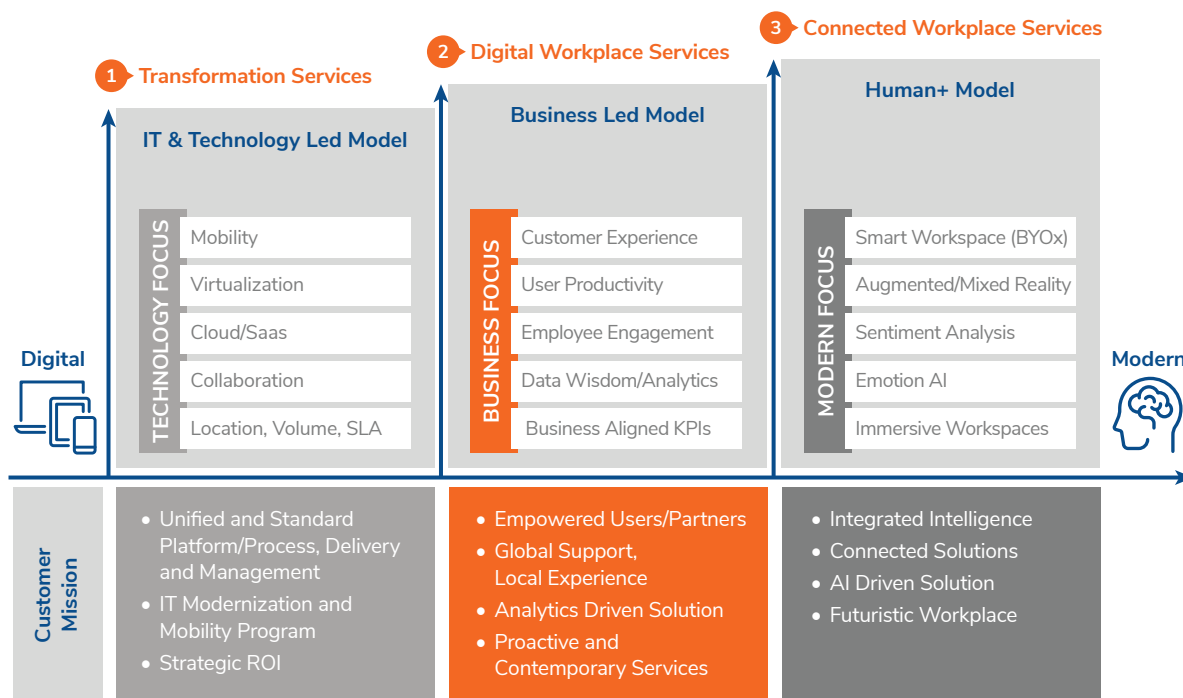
1 Transformation Services

2 Digital Workplace Services

3 Connected Workplace Services

IT & Technology Led Model

TECHNOLOGY FOCUS

Mobility

Virtualization

Cloud/Saas

Collaboration

Location, Volume, SLA

Business Led Model

BUSINESS FOCUS

Customer Experience

User Productivity

Employee Engagement

Data Wisdom/Analytics

Business Aligned KPIs

Human+ Model

MODERN FOCUS

Smart Workspace (BYOx)

Augmented/Mixed Reality

Sentiment Analysis

Emotion AI

Immersive Workspaces

Digital

Modern

Customer Mission

• Unified and Standard Platform/Process, Delivery and Management
• IT Modernization and Mobility Program
• Strategic ROI

• Empowered Users/Partners
• Global Support, Local Experience
• Analytics Driven Solution
• Proactive and Contemporary Services

• Integrated Intelligence
• Connected Solutions
• AI Driven Solution
• Futuristic Workplace